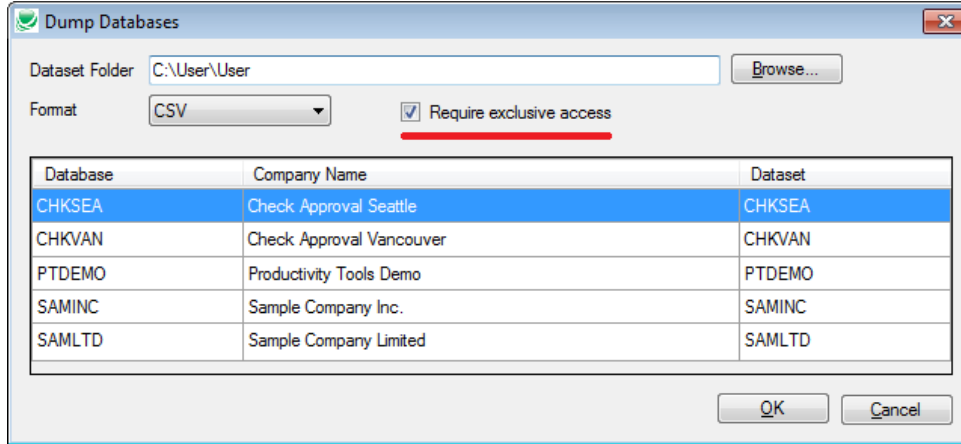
Dump Databases

Dataset Folder C:\User\User

Browse...

Format CSV

Require exclusive access

| Database | Company Name | Dataset |
|---|---|---|
| CHKSEA | Check Approval Seattle | CHKSEA |
| CHKVAN | Check Approval Vancouver | CHKVAN |
| PTDEMO | Productivity Tools Demo | PTDEMO |
| SAMINC | Sample Company Inc. | SAMINC |
| SAMLTD | Sample Company Limited | SAMLTD |

OK

Cancel